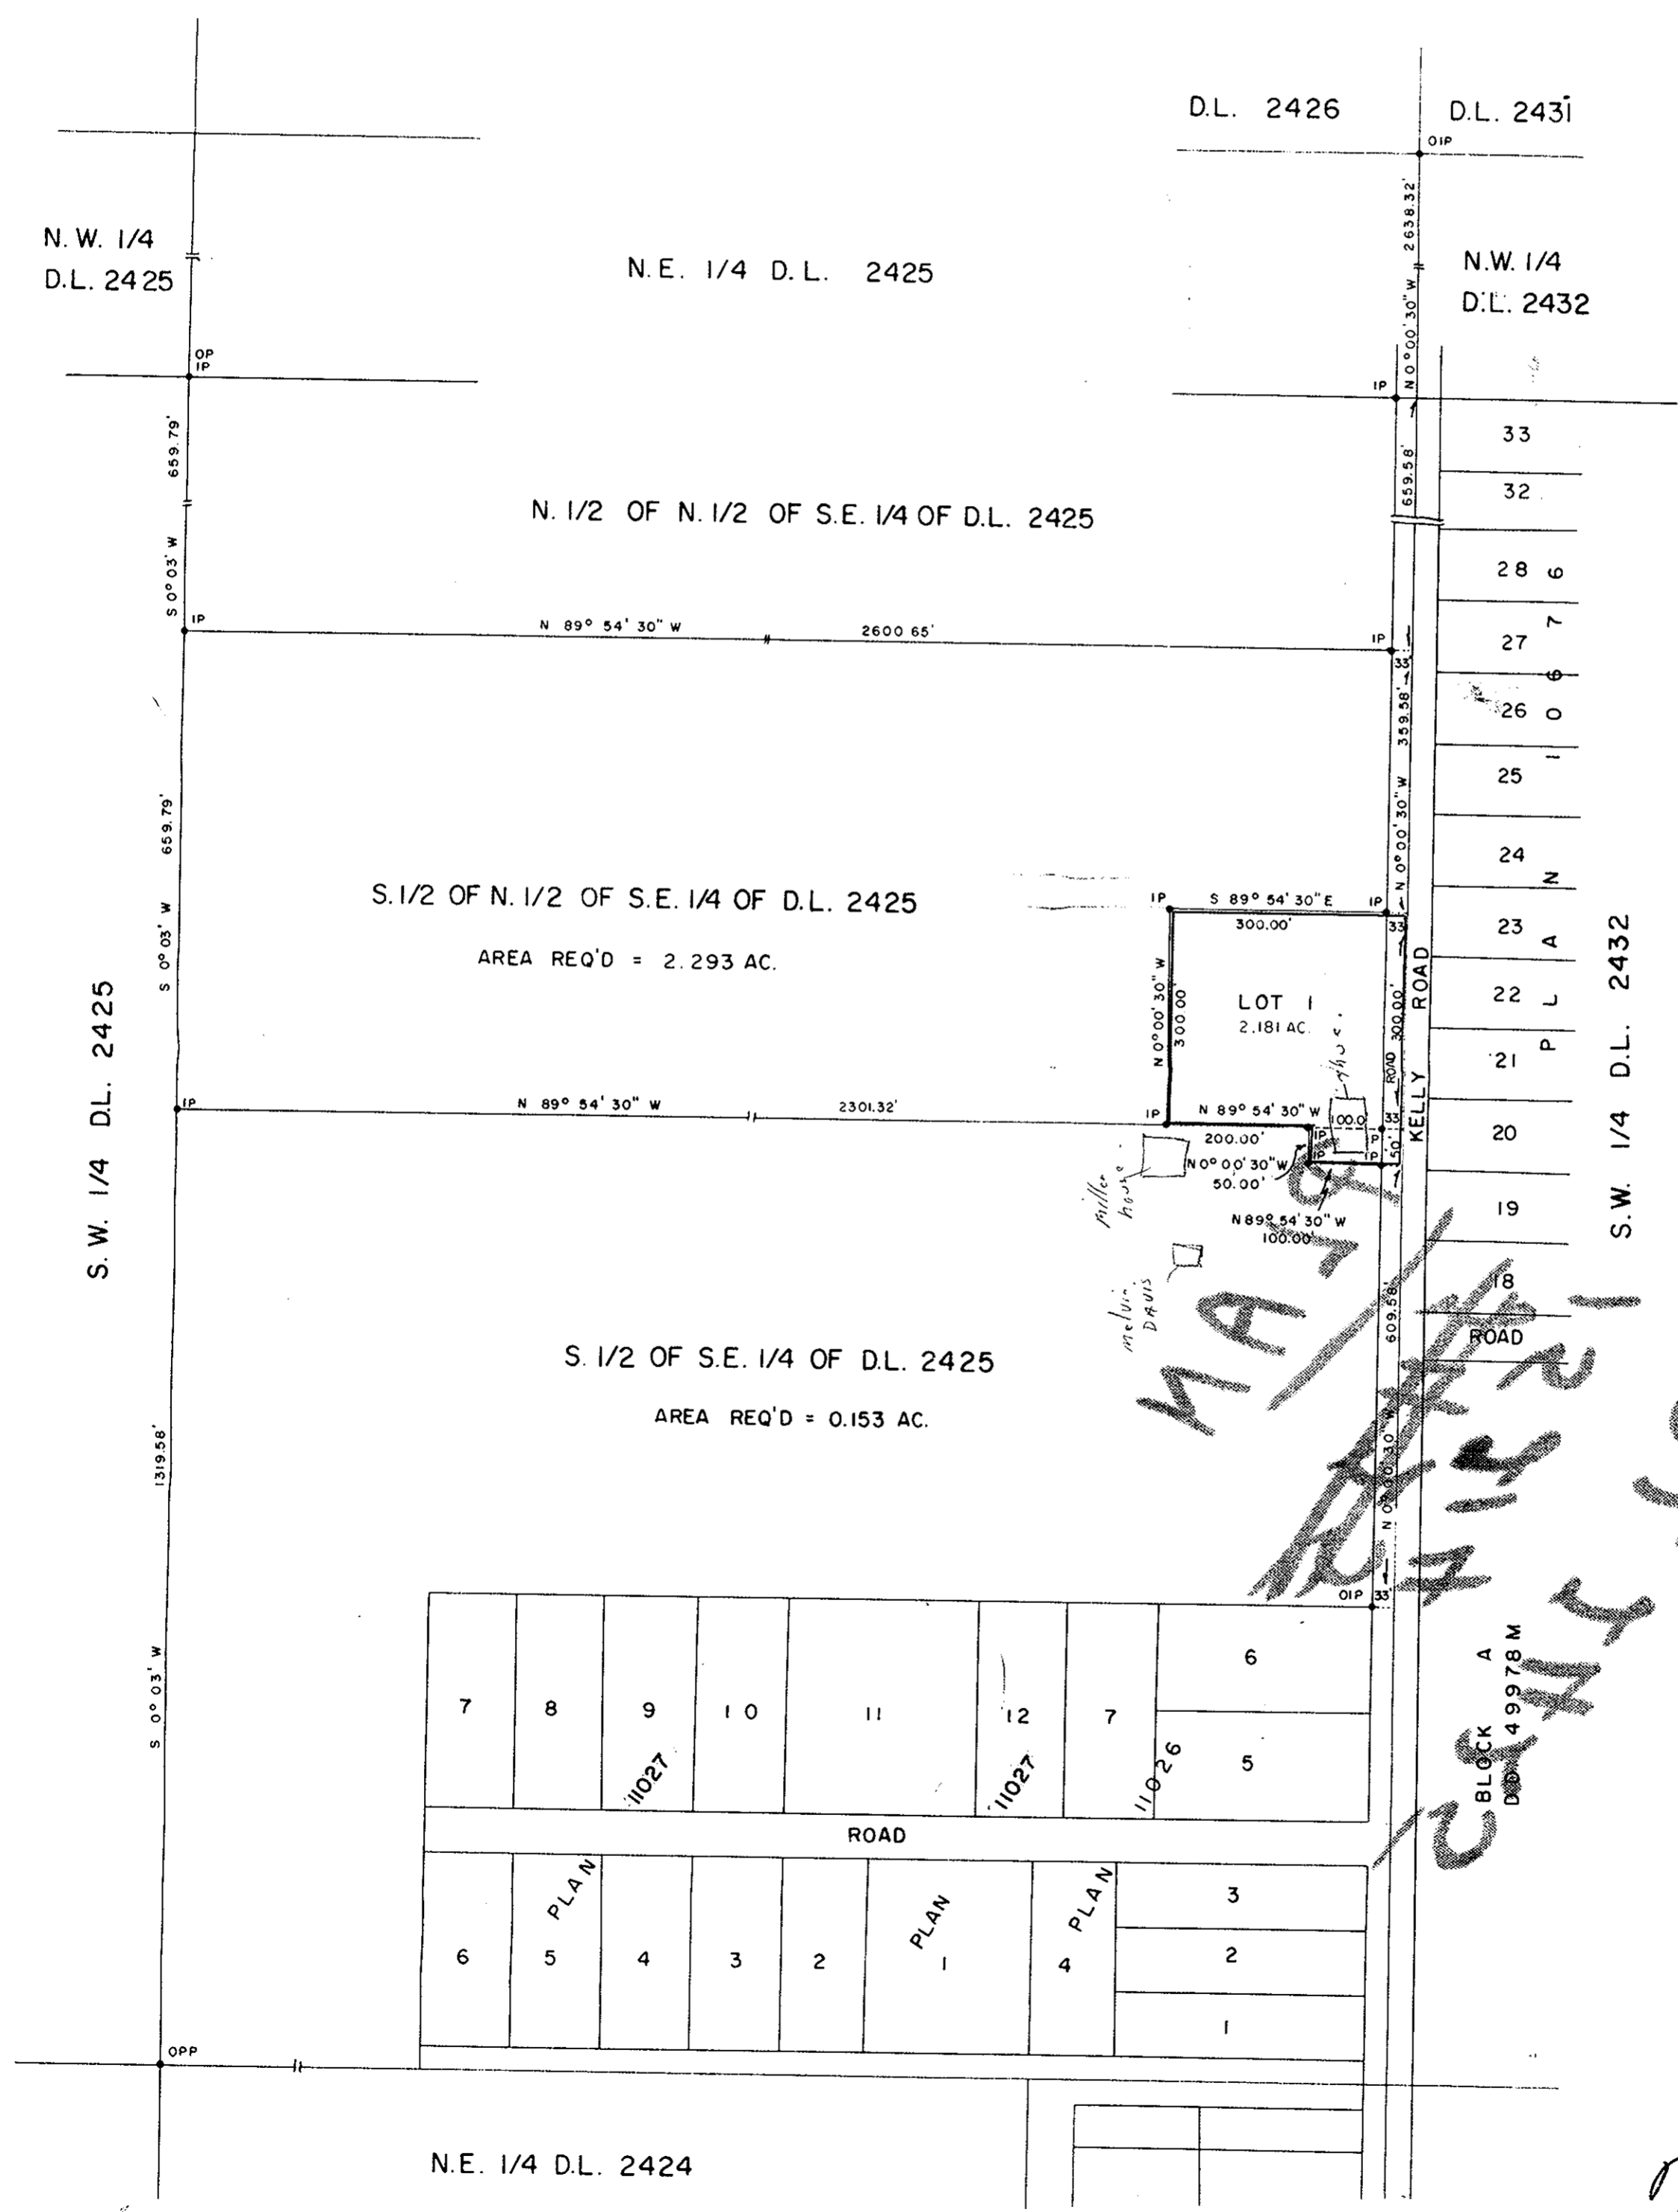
D.L. 2426

D.L. 2431

OIP

N.W. 1/4
D.L. 2425

N.E. 1/4 D.L. 2425

N.W. 1/4
D.L. 2432

2638.32'

N 0° 00' 30" W

OP
IP

IP

659.79'

33

32

659.58'

N. 1/2 OF N. 1/2 OF S.E. 1/4 OF D.L. 2425

28

S 0° 03' W

IP

N 89° 54' 30" W

2600 65'

IP

27

33'

26

359.58'

PLAN 10676

25

659.79'

N 0° 00' 30" W

24

S.1/2 OF N. 1/2 OF S.E. 1/4 OF D.L. 2425

IP

S 89° 54' 30" E

IP

23

300.00'

33

S 0° 03' W

AREA REQ'D = 2.293 AC.

N 0° 00' 30" W
300.00

LOT 1
2.181 AC.

300.00'

22

KELLY ROAD

S.W. 1/4 D.L. 2432

S.W. 1/4 D.L. 2425

ROAD

21

IP

N 89° 54' 30" W

2301.32'

IP

N 89° 54' 30" W

100.0

33

20

200.00'

IP

IP

P

N 0° 00' 30" W
50.00'

IP

IP

50'

house

N 89° 54' 30" W
100.00'

19

miller house

melvin DAVIS

609.58'

18

ROAD

S.1/2 OF S.E. 1/4 OF D.L. 2425

AREA REQ'D = 0.153 AC.

1319.58'

N 0° 00' 30" W

OIP

33'

7

8

9

10

11

12

7

6

S 0° 03' W

11027

11027

11026

5

BLOCK A
DD 49978M

ROAD

PLAN

PLAN

PLAN

3

6

5

4

3

2

1

4

2

1

OPP

N.E. 1/4 D.L. 2424